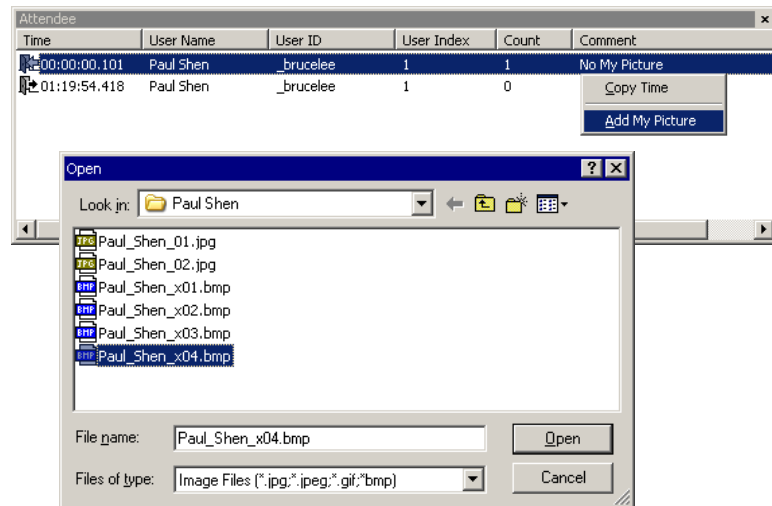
Attendee

| Time | User Name | User ID | User Index | Count | Comment |
|---|---|---|---|---|---|
| 00:00:00.101 | Paul Shen | _brucelee | 1 | 1 | No My Picture |
| 01:19:54.418 | Paul Shen | _brucelee | 1 | 0 | |

Copy Time
Add My Picture

Open
?
Look in: Paul Shen
Paul_Shen_01.jpg
Paul_Shen_02.jpg
Paul_Shen_x01.bmp
Paul_Shen_x02.bmp
Paul_Shen_x03.bmp
Paul_Shen_x04.bmp
File name: Paul_Shen_x04.bmp
Open
Files of type: Image Files (*.jpg;*.jpeg;*.gif;*bmp)
Cancel